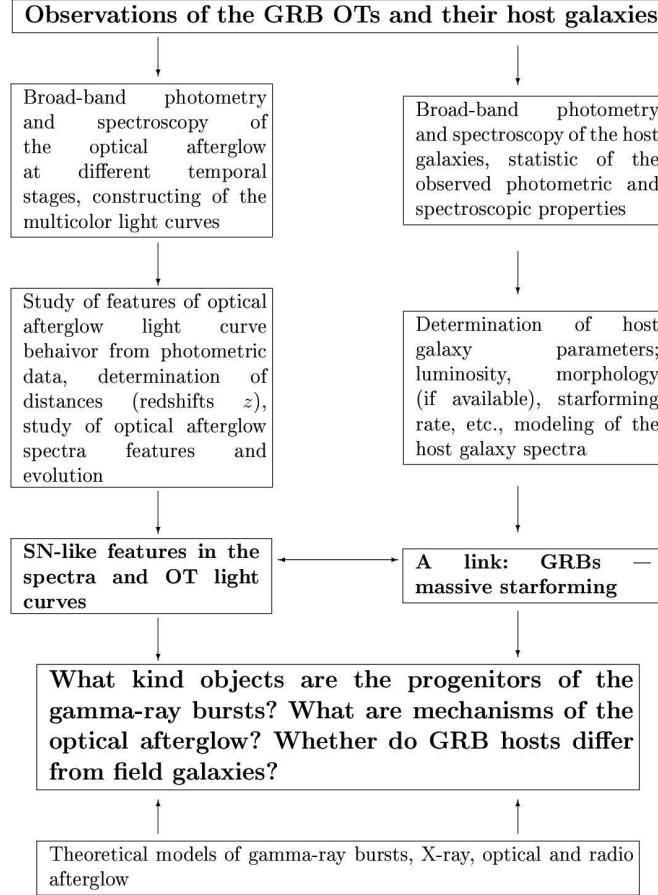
Observations of the GRB OTs and their host galaxies

Broad-band photometry and spectroscopy of the optical afterglow at different temporal stages, constructing of the multicolor light curves

Study of features of optical afterglow light curve behaivor from photometric data, determination of distances (redshifts $z$), study of optical afterglow spectra features and evolution

SN-like features in the spectra and OT light curves

Broad-band photometry and spectroscopy of the host galaxies, statistic of the observed photometric and spectroscopic properties

Determination of host galaxy parameters; luminosity, morphology (if available), starforming rate, etc., modeling of the host galaxy spectra

A link: GRBs — massive starforming

What kind objects are the progenitors of the gamma-ray bursts? What are mechanisms of the optical afterglow? Whether do GRB hosts differ from field galaxies?

Theoretical models of gamma-ray bursts, X-ray, optical and radio afterglow